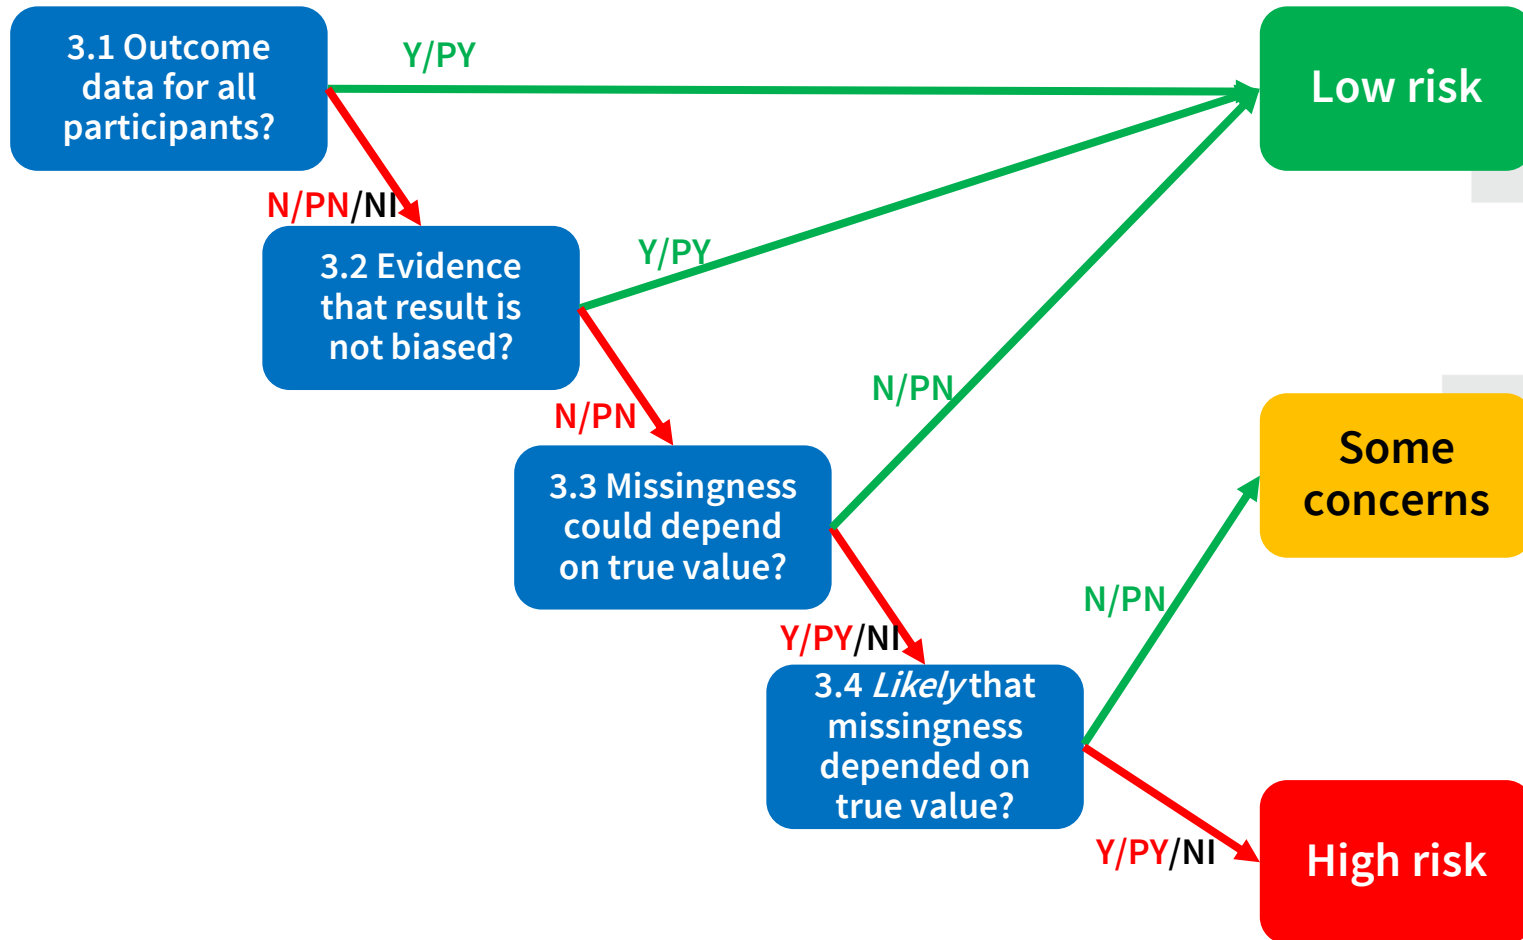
3.1 Outcome data for all participants?

Y/PY

Low risk

N/PN/NI

3.2 Evidence that result is not biased?

Y/PY

N/PN

N/PN

3.3 Missingness could depend on true value?

Some concerns

Y/PY/NI

N/PN

3.4 *Likely* that missingness depended on true value?

Y/PY/NI

High risk